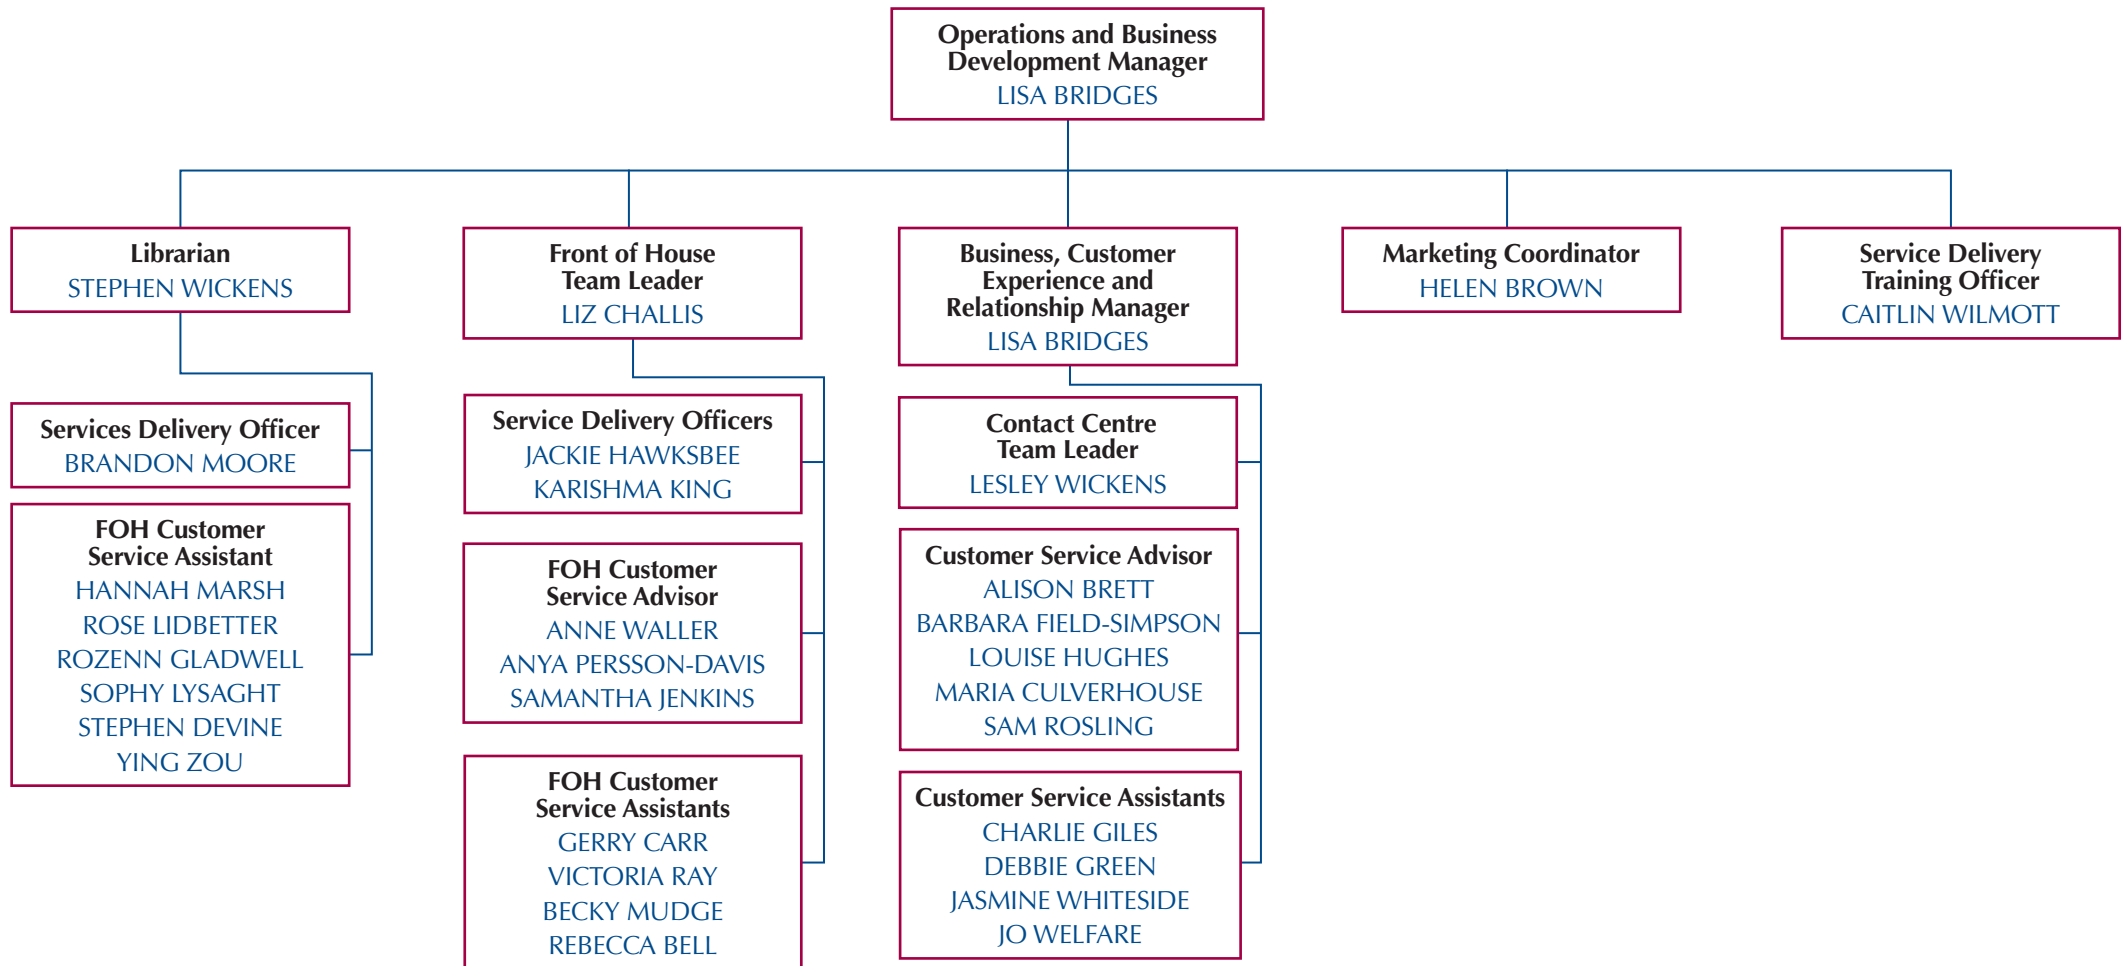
Operations and Business Development Manager
LISA BRIDGES

Librarian
STEPHEN WICKENS

Front of House Team Leader
LIZ CHALLIS

Business, Customer Experience and Relationship Manager
LISA BRIDGES

Marketing Coordinator
HELEN BROWN

Service Delivery Training Officer
CAITLIN WILMOTT

Services Delivery Officer
BRANDON MOORE

FOH Customer Service Assistant
HANNAH MARSH
ROSE LIDBETTER
ROZENN GLADWELL
SOPHY LYSAGHT
STEPHEN DEVINE
YING ZOU

Service Delivery Officers
JACKIE HAWKSBEE
KARISHMA KING

FOH Customer Service Advisor
ANNE WALLER
ANYA PERSSON-DAVIS
SAMANTHA JENKINS

FOH Customer Service Assistants
GERRY CARR
VICTORIA RAY
BECKY MUDGE
REBECCA BELL

Contact Centre Team Leader
LESLEY WICKENS

Customer Service Advisor
ALISON BRETT
BARBARA FIELD-SIMPSON
LOUISE HUGHES
MARIA CULVERHOUSE
SAM ROSLING

Customer Service Assistants
CHARLIE GILES
DEBBIE GREEN
JASMINE WHITESIDE
JO WELFARE